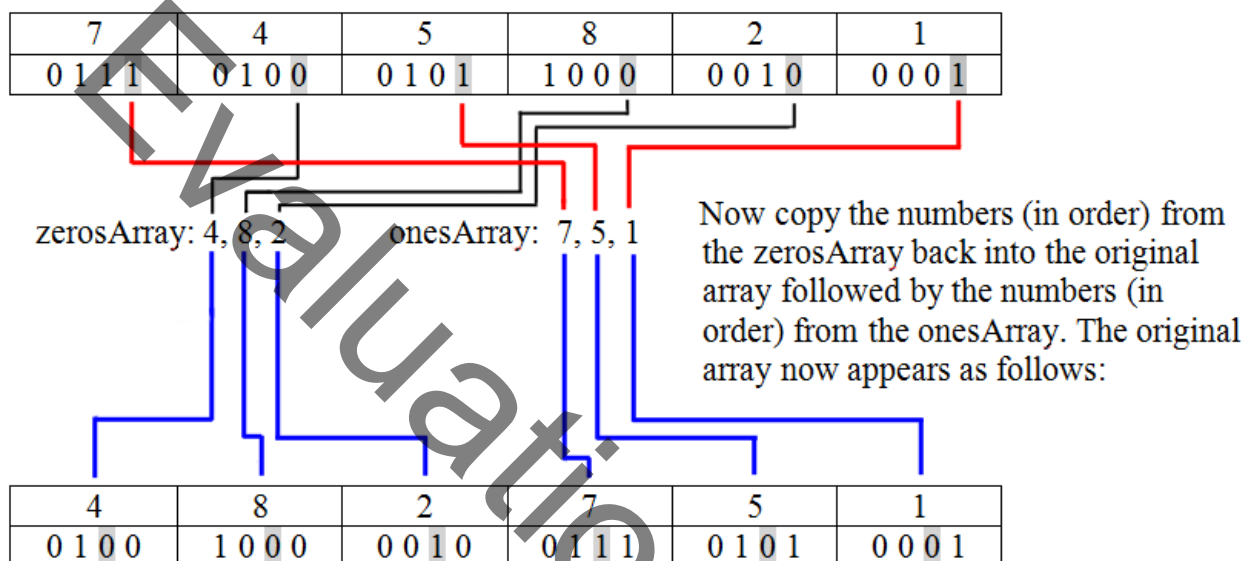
| 7 | 4 | 5 | 8 | 2 | 1 |
|---|---|---|---|---|---|
| 0 1 1 1 | 0 1 0 0 | 0 1 0 1 | 1 0 0 0 | 0 0 1 0 | 0 0 0 1 |

zerosArray: 4, 8, 2     onesArray: 7, 5, 1

Now copy the numbers (in order) from the zerosArray back into the original array followed by the numbers (in order) from the onesArray. The original array now appears as follows:

| 4 | 8 | 2 | 7 | 5 | 1 |
|---|---|---|---|---|---|
| 0 1 0 0 | 1 0 0 0 | 0 0 1 0 | 0 1 1 1 | 0 1 0 1 | 0 0 0 1 |

Evaluatio